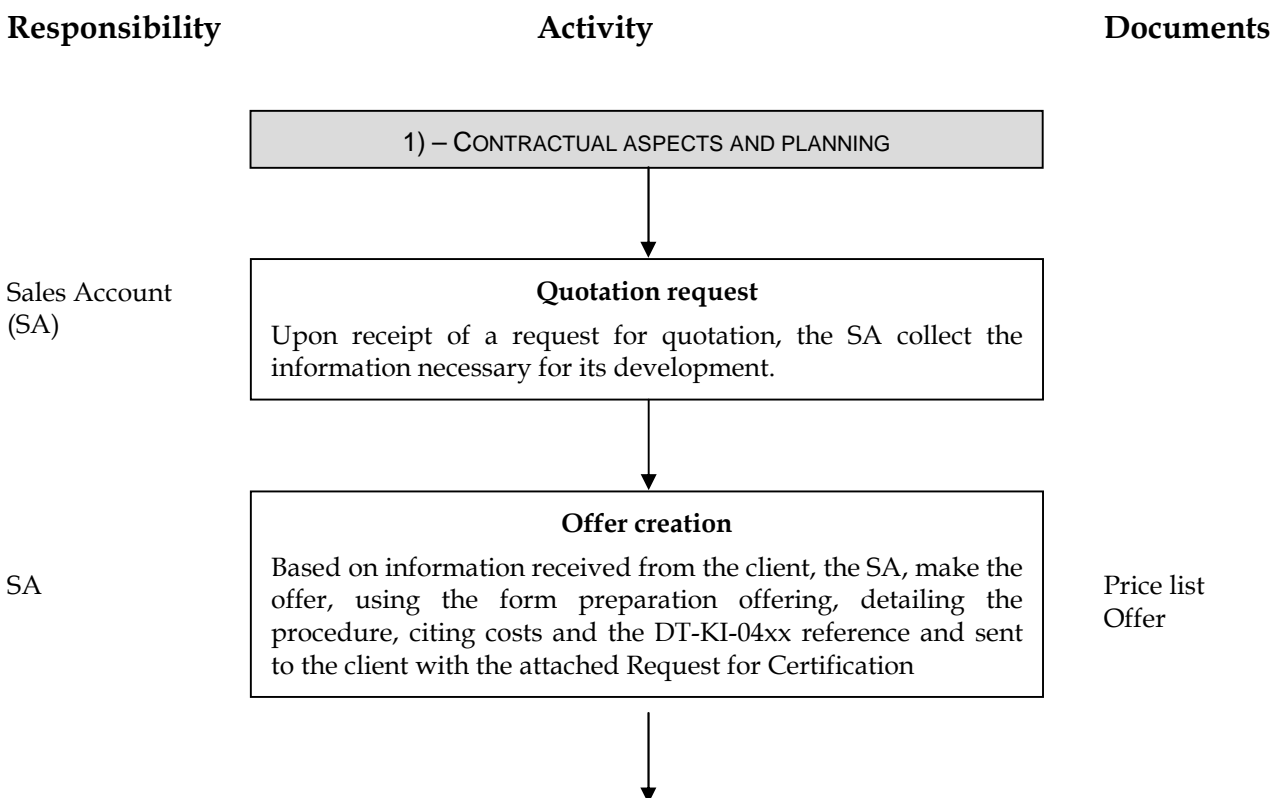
**Responsibility** **Activity** **Documents**

1) – CONTRACTUAL ASPECTS AND PLANNING

Sales Account (SA)

**Quotation request**

Upon receipt of a request for quotation, the SA collect the information necessary for its development.

SA

**Offer creation**

Based on information received from the client, the SA, make the offer, using the form preparation offering, detailing the procedure, citing costs and the DT-KI-04xx reference and sent to the client with the attached Request for Certification

Price list
Offer